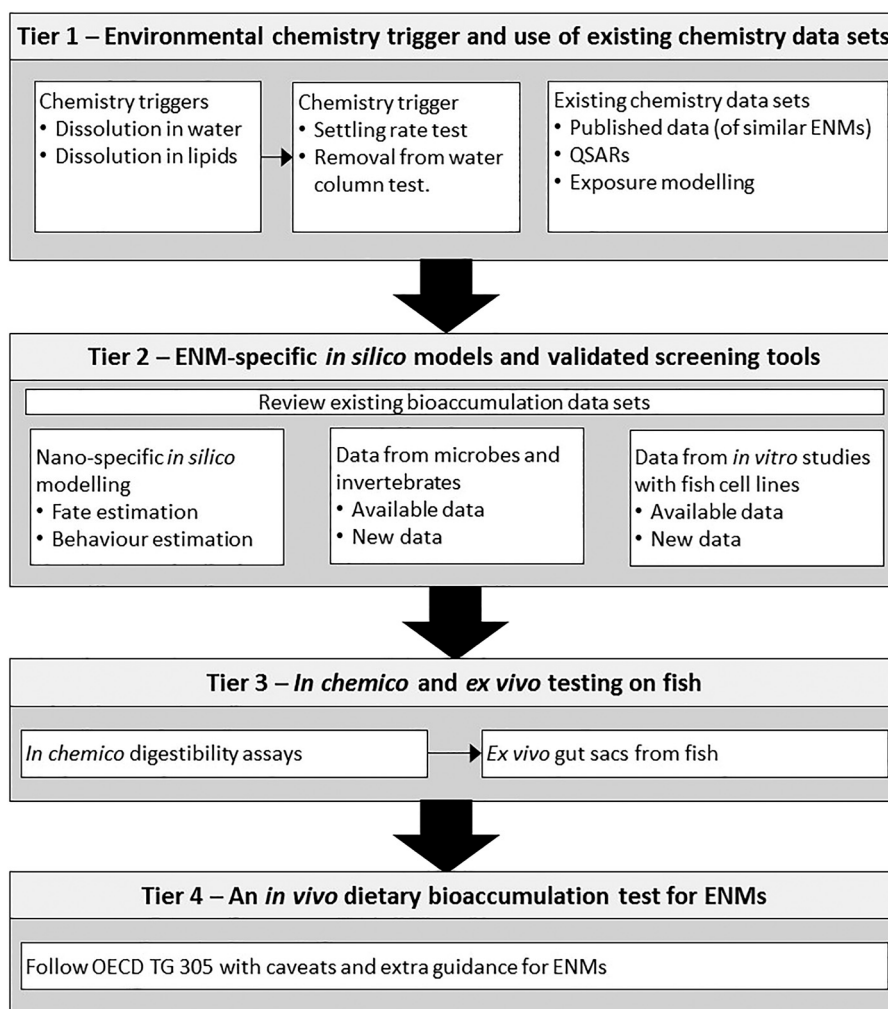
Tier 1 – Environmental chemistry trigger and use of existing chemistry data sets

Chemistry triggers
• Dissolution in water
• Dissolution in lipids

Chemistry trigger
• Settling rate test
• Removal from water column test.

Existing chemistry data sets
• Published data (of similar ENMs)
• QSARs
• Exposure modelling

Tier 2 – ENM-specific *in silico* models and validated screening tools

Review existing bioaccumulation data sets

Nano-specific *in silico* modelling
• Fate estimation
• Behaviour estimation

Data from microbes and invertebrates
• Available data
• New data

Data from *in vitro* studies with fish cell lines
• Available data
• New data

Tier 3 – *In chemico* and *ex vivo* testing on fish

*In chemico* digestibility assays

*Ex vivo* gut sacs from fish

Tier 4 – An *in vivo* dietary bioaccumulation test for ENMs

Follow OECD TG 305 with caveats and extra guidance for ENMs